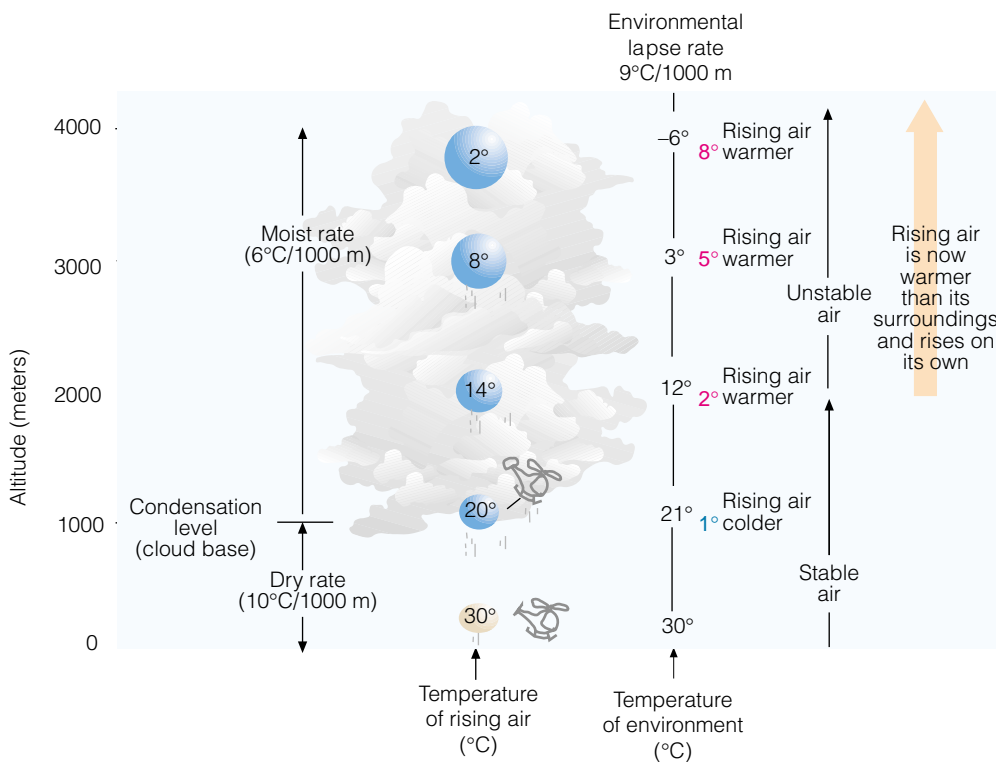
Environmental lapse rate 9°C/1000 m

Altitude (meters)

4000

3000

2000

1000

0

Moist rate (6°C/1000 m)

Condensation level (cloud base)

Dry rate (10°C/1000 m)

2°

8°

14°

20°

30°

–6°

3°

12°

21°

30°

8° Rising air warmer

5° Rising air warmer

2° Rising air warmer

1° Rising air colder

Unstable air

Stable air

Rising air is now warmer than its surroundings and rises on its own

Temperature of rising air (°C)

Temperature of environment (°C)